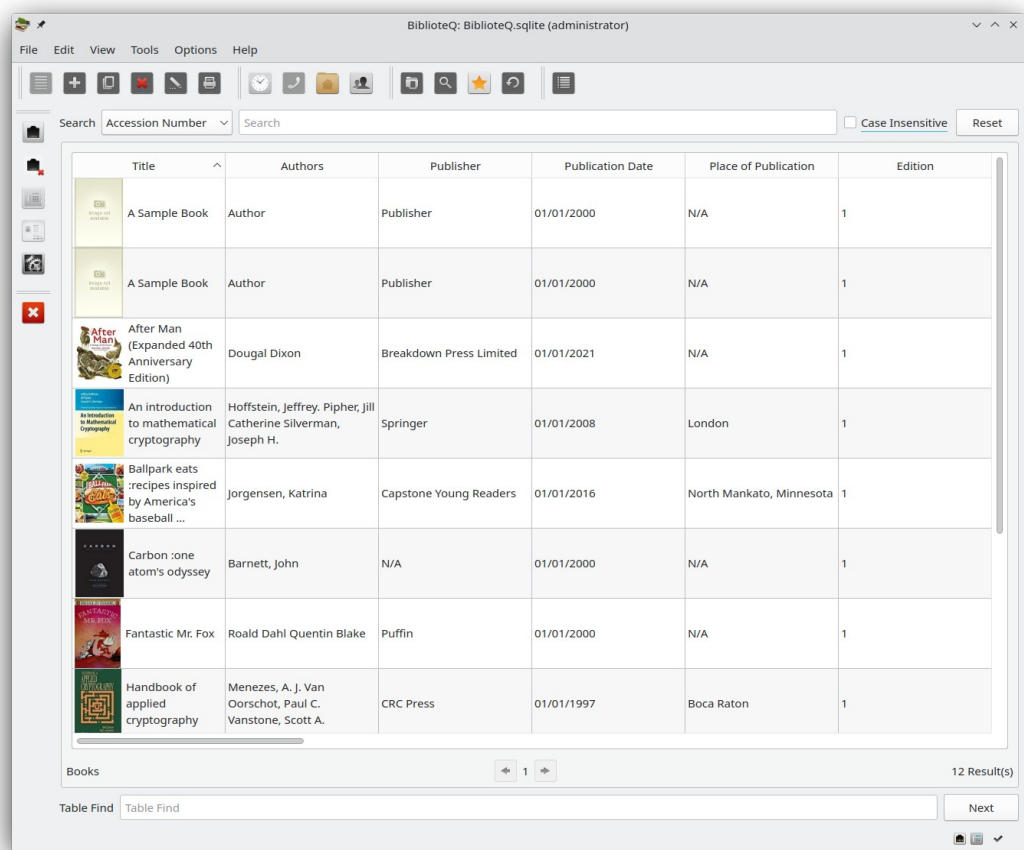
BiblioteQ: BiblioteQ.sqlite (administrator)

File Edit View Tools Options Help

Search Accession Number Search Case Insensitive Reset

| Title | Authors | Publisher | Publication Date | Place of Publication | Edition |
|---|---|---|---|---|---|
| A Sample Book | Author | Publisher | 01/01/2000 | N/A | 1 |
| A Sample Book | Author | Publisher | 01/01/2000 | N/A | 1 |
| After Man (Expanded 40th Anniversary Edition) | Dougal Dixon | Breakdown Press Limited | 01/01/2021 | N/A | 1 |
| An introduction to mathematical cryptography | Hoffstein, Jeffrey. Pipher, Jill Catherine Silverman, Joseph H. | Springer | 01/01/2008 | London | 1 |
| Ballpark eats :recipes inspired by America's baseball ... | Jorgensen, Katrina | Capstone Young Readers | 01/01/2016 | North Mankato, Minnesota | 1 |
| Carbon :one atom's odyssey | Barnett, John | N/A | 01/01/2000 | N/A | 1 |
| Fantastic Mr. Fox | Roald Dahl Quentin Blake | Puffin | 01/01/2000 | N/A | 1 |
| Handbook of applied cryptography | Menezes, A. J. Van Oorschot, Paul C. Vanstone, Scott A. | CRC Press | 01/01/1997 | Boca Raton | 1 |

Books 1 12 Result(s)

Table Find Table Find Next